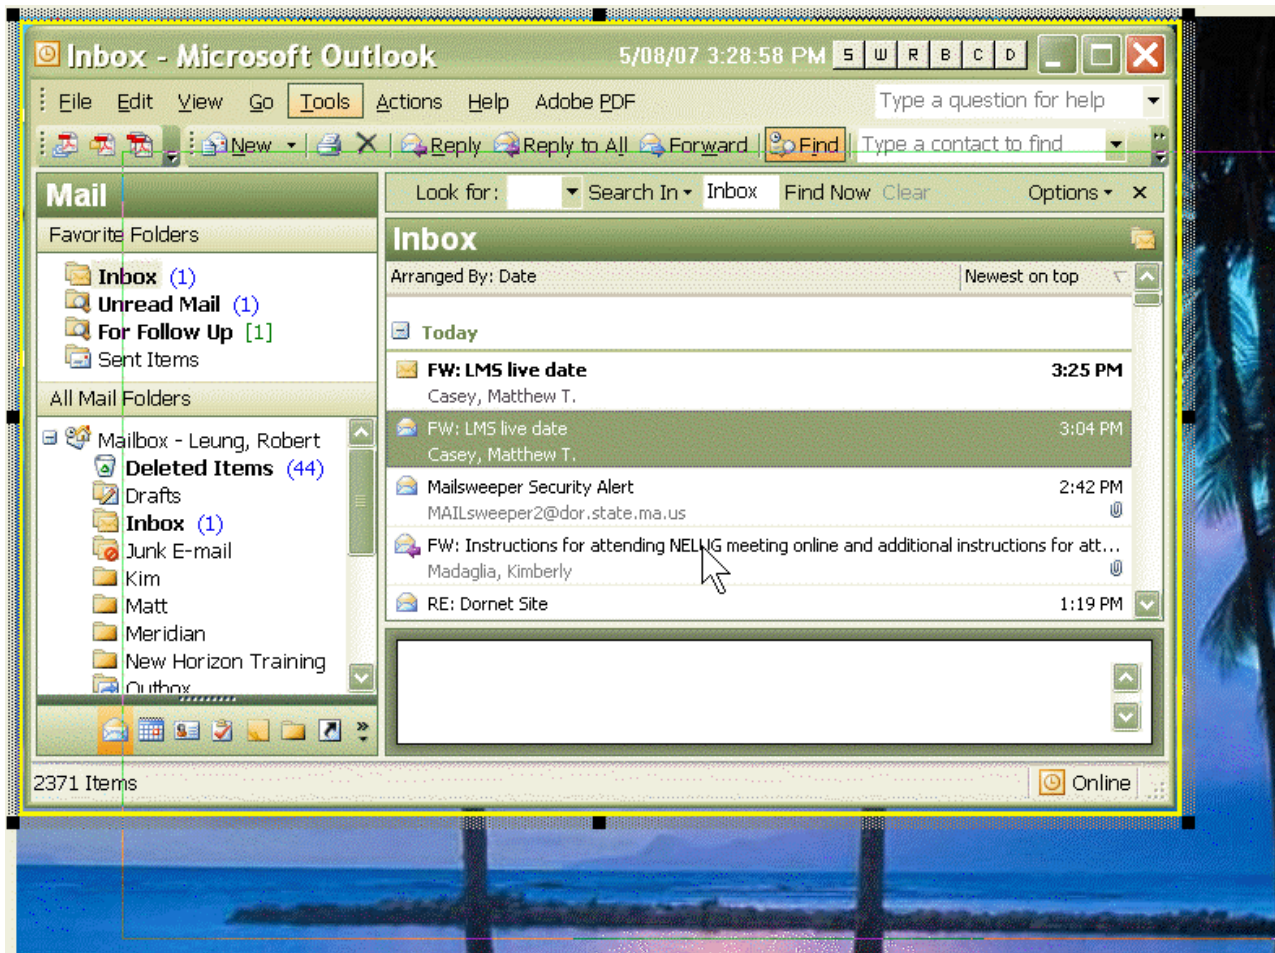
Inbox - Microsoft Outlook 5/08/07 3:28:58 PM S W R B C D

File Edit View Go Tools Actions Help Adobe PDF Type a question for help

New Reply Reply to All Forward Find Type a contact to find

Mail

Favorite Folders

Inbox (1)
Unread Mail (1)
For Follow Up [1]
Sent Items

All Mail Folders

Mailbox - Leung, Robert
Deleted Items (44)
Drafts
Inbox (1)
Junk E-mail
Kim
Matt
Meridian
New Horizon Training
Outbox

Look for: Search In Inbox Find Now Clear Options ×

Inbox

Arranged By: Date Newest on top

Today

FW: LMS live date 3:25 PM
Casey, Matthew T.

FW: LMS live date 3:04 PM
Casey, Matthew T.

Mailsweeper Security Alert 2:42 PM
MAILsweeper2@dor.state.ma.us

FW: Instructions for attending NELNG meeting online and additional instructions for att…
Madaglia, Kimberly

RE: Dornet Site 1:19 PM

2371 Items Online